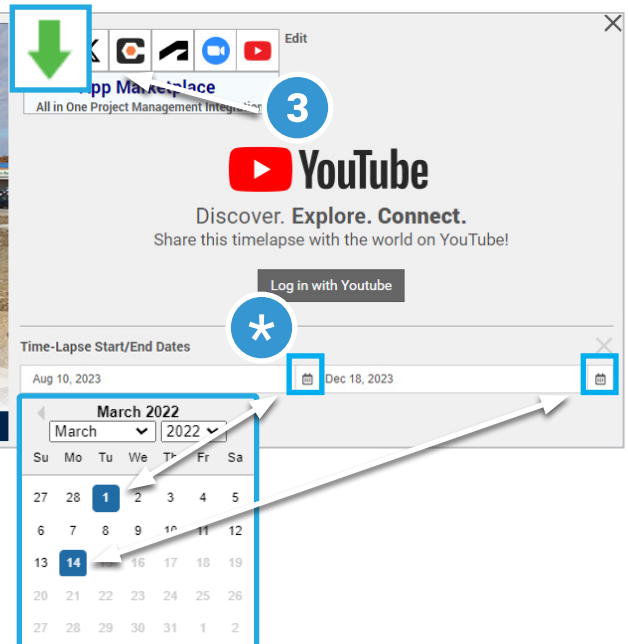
Edit

App Marketplace
All in One Project Management Integration

3

YouTube

Discover. Explore. Connect.
Share this timelapse with the world on YouTube!

Log in with Youtube

*

Time-Lapse Start/End Dates

Aug 10, 2023

Dec 18, 2023

March 2022

March 2022

| Su | Mo | Tu | We | Th | Fr | Sa |
|---|---|---|---|---|---|---|
| 27 | 28 | 1 | 2 | 3 | 4 | 5 |
| 6 | 7 | 8 | 9 | 10 | 11 | 12 |
| 13 | 14 | 15 | 16 | 17 | 18 | 19 |
| 20 | 21 | 22 | 23 | 24 | 25 | 26 |
| 27 | 28 | 29 | 30 | 31 | 1 | 2 |